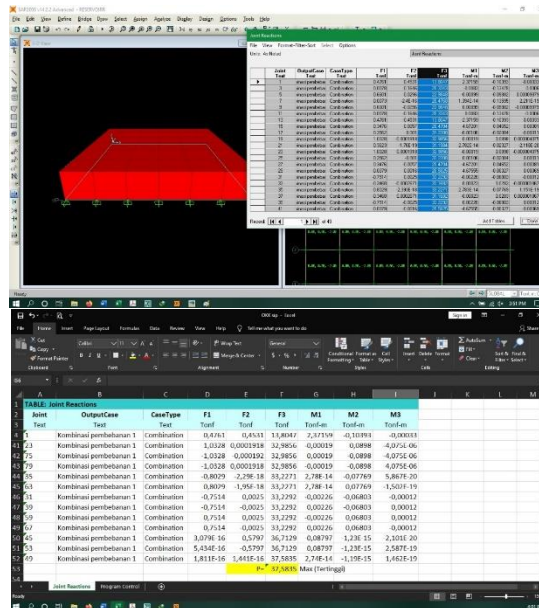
SAP2000 v14.2.2 Advanced - RESERVOIR

File Edit View Define Bridge Draw Select Assign Analyze Display Design Options Tools Help

Joint Reactions

File View Format-Filter-Sort Select Options

Units: As Noted

Joint Reactions

Record: 1 of 45

Add Tables... Done

Ready

Excel - Excel

File Home Insert Page Layout Formulas Data Review View Help Tell me what you want to do

Cut Copy Format Painter Clipboard Calibri 11 Font Wrap Text Merge & Center Alignment General Number Conditional Formatting Format as Table Cell Styles Styles Insert Delete Format Cells AutoSum Fill Clear Sort & Filter Find & Select Editing

| A | B | C | D | E | F | G | H | I |
|---|---|---|---|---|---|---|---|---|
| TABLE: Joint Reactions | | | | | | | | |
| Joint | OutputCase | CaseType | F1 | F2 | F3 | M1 | M2 | M3 |
| Text | Text | Text | Tonf | Tonf | Tonf | Tonf-m | Tonf-m | Tonf-m |
| 1 | Kombinasi pembebanan 1 | Combination | 0,4761 | 0,4531 | 13,8047 | 2,37159 | -0,10193 | -0,00033 |
| 23 | Kombinasi pembebanan 1 | Combination | 1,0328 | 0,0001918 | 32,9856 | 0,00019 | -0,0898 | -4,075E-06 |
| 75 | Kombinasi pembebanan 1 | Combination | -1,0328 | 0,000192 | 32,9856 | 0,00019 | -0,0898 | -4,075E-06 |
| 73 | Kombinasi pembebanan 1 | Combination | -1,0328 | 0,0001918 | 32,9856 | 0,00019 | 0,0898 | 4,075E-06 |
| 65 | Kombinasi pembebanan 1 | Combination | -0,8029 | -2,29E-18 | 33,2273 | 2,78E-14 | -0,07769 | 5,867E-20 |
| 63 | Kombinasi pembebanan 1 | Combination | 0,8029 | -1,95E-18 | 33,2273 | 2,78E-14 | 0,07769 | -1,501E-19 |
| 61 | Kombinasi pembebanan 1 | Combination | -0,7514 | 0,0025 | 33,2292 | 0,00226 | -0,06803 | -0,00012 |
| 69 | Kombinasi pembebanan 1 | Combination | 0,7514 | -0,0025 | 33,2292 | -0,00226 | 0,06803 | 0,00012 |
| 59 | Kombinasi pembebanan 1 | Combination | 0,7514 | 0,0025 | 33,2292 | 0,00226 | 0,06803 | 0,00012 |
| 67 | Kombinasi pembebanan 1 | Combination | -0,7514 | -0,0025 | 33,2292 | -0,00226 | -0,06803 | -0,00012 |
| 53 | Kombinasi pembebanan 1 | Combination | 3,079E-16 | 0,5797 | 36,7129 | 0,08797 | 1,23E-15 | 2,101E-20 |
| 55 | Kombinasi pembebanan 1 | Combination | 5,434E-16 | -0,5797 | 36,7129 | -0,08797 | -1,23E-15 | 2,587E-19 |
| 49 | Kombinasi pembebanan 1 | Combination | 1,811E-16 | 1,441E-16 | 37,5835 | 2,74E-14 | -1,19E-15 | 1,462E-19 |

P= 37,5835 Max (Tertinggi)

Joint Reactions Program Control

Ready